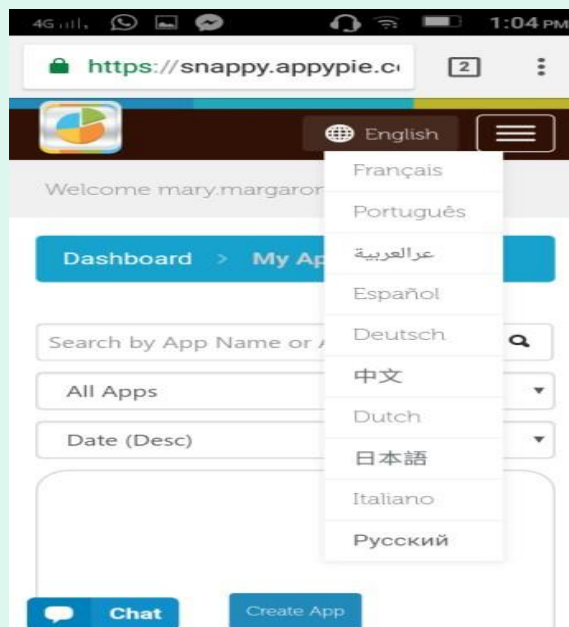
4G 1:04 PM
https://snappy.appypie.c
2
English
Français
Welcome mary.margaron
Português
عرالعربية
Dashboard > My Ap
Español
Search by App Name or A
Deutsch
中文
All Apps
Dutch
Date (Desc)
日本語
Italiano
Русский
Chat
Create App